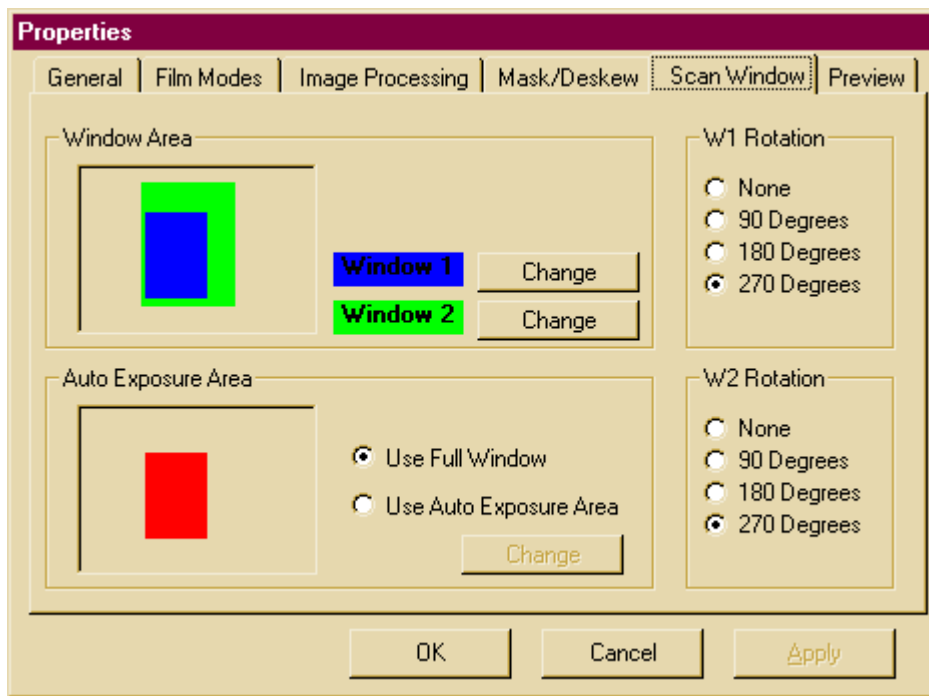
Properties

General | Film Modes | Image Processing | Mask/Deskew | Scan Window | Preview

Window Area

Window 1 Change

Window 2 Change

W1 Rotation

None
90 Degrees
180 Degrees
270 Degrees

Auto Exposure Area

Use Full Window
Use Auto Exposure Area
Change

W2 Rotation

None
90 Degrees
180 Degrees
270 Degrees

OK Cancel Apply